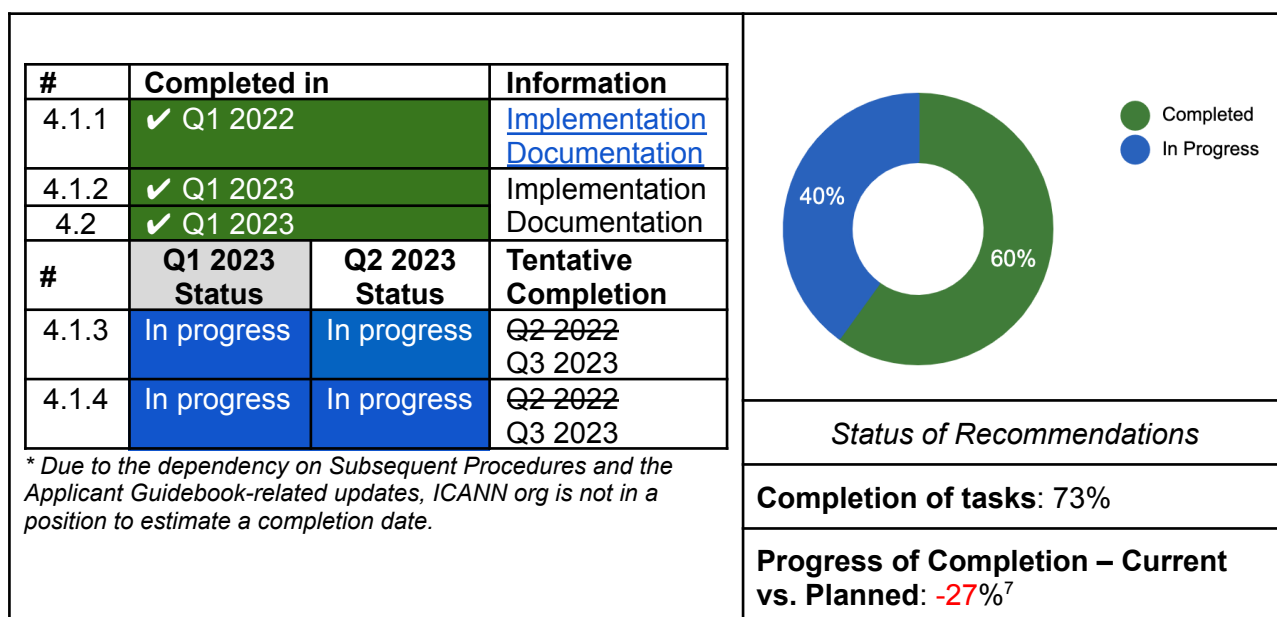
| # | Completed in | | Information |
|---|---|---|---|
| 4.1.1 | ✔ Q1 2022 | | Implementation Documentation |
| 4.1.2 | ✔ Q1 2023 | | Implementation Documentation |
| 4.2 | ✔ Q1 2023 | | |
| # | Q1 2023 Status | Q2 2023 Status | Tentative Completion |
| 4.1.3 | In progress | In progress | ~~Q2 2022~~ Q3 2023 |
| 4.1.4 | In progress | In progress | ~~Q2 2022~~ Q3 2023 |

* Due to the dependency on Subsequent Procedures and the Applicant Guidebook-related updates, ICANN org is not in a position to estimate a completion date.

Completed
In Progress
40%
60%

Status of Recommendations

Completion of tasks: 73%

Progress of Completion – Current vs. Planned: -27%$^7$